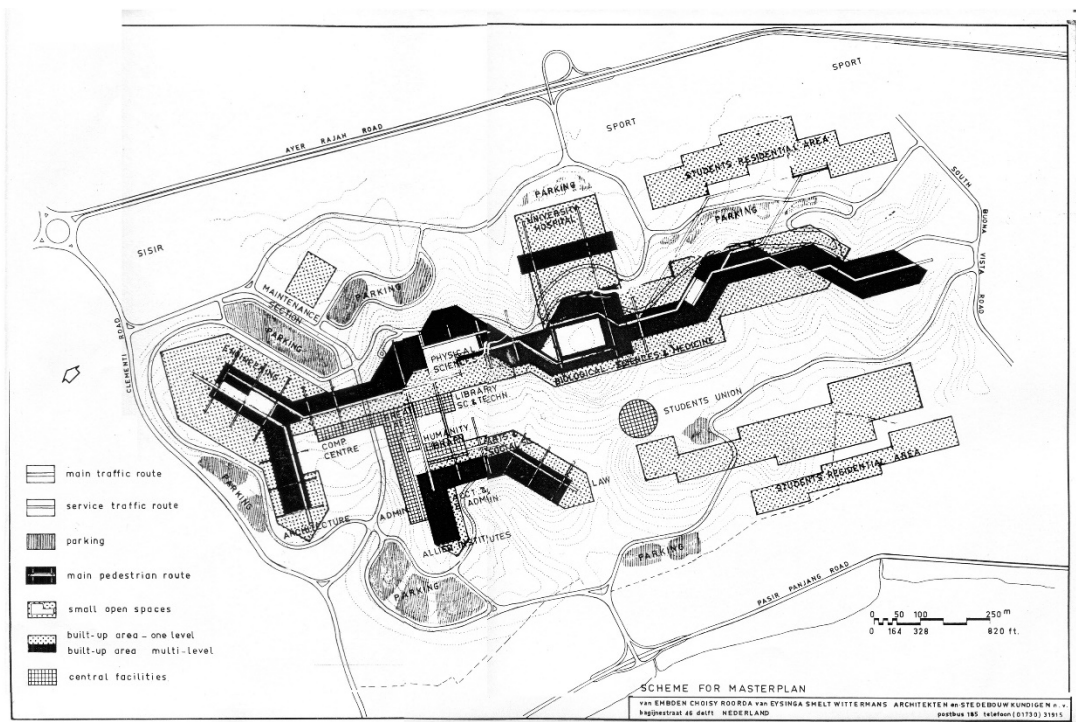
SPORT

SPORT

AYER RAJAH ROAD

STUDENTS RESIDENTIAL AREA

SOUTH BUONA VISTA ROAD

PARKING

UNIVERSITY HOSPITAL

PARKING

SISIR

PARKING

MAINTENANCE SECTION

PARKING

CLEMENTI ROAD

ENGINEERING

PHYSICAL SCIENCE

BIOLOGICAL SCIENCES & MEDICINE

LIBRARY SC. & TECHN.

STUDENTS UNION

COMP. CENTRE

HUMANITY LIBRARY

ARTS & SOCIAL

LAW

STUDENTS RESIDENTIAL AREA

PARKING

ARCHITECTURE

ADMIN.

ACCT. & BUS. ADMIN.

ALLIED INSTITUTES

PARKING

PARKING

PASIR PANJANG ROAD

main traffic route

service traffic route

parking

main pedestrian route

small open spaces

built-up area - one level
built-up area multi-level

central facilities

0 50 100 250 m
0 164 328 820 ft.

SCHEME FOR MASTERPLAN

van EMBDEN CHOISY ROORDA van EYSINGA SMELT WITTERMANS ARCHITEKTEN en STEDEBOUWKUNDIGEN n.v.
begijnestraat 46 delft NEDERLAND postbus 185 telefoon (01730) 31515